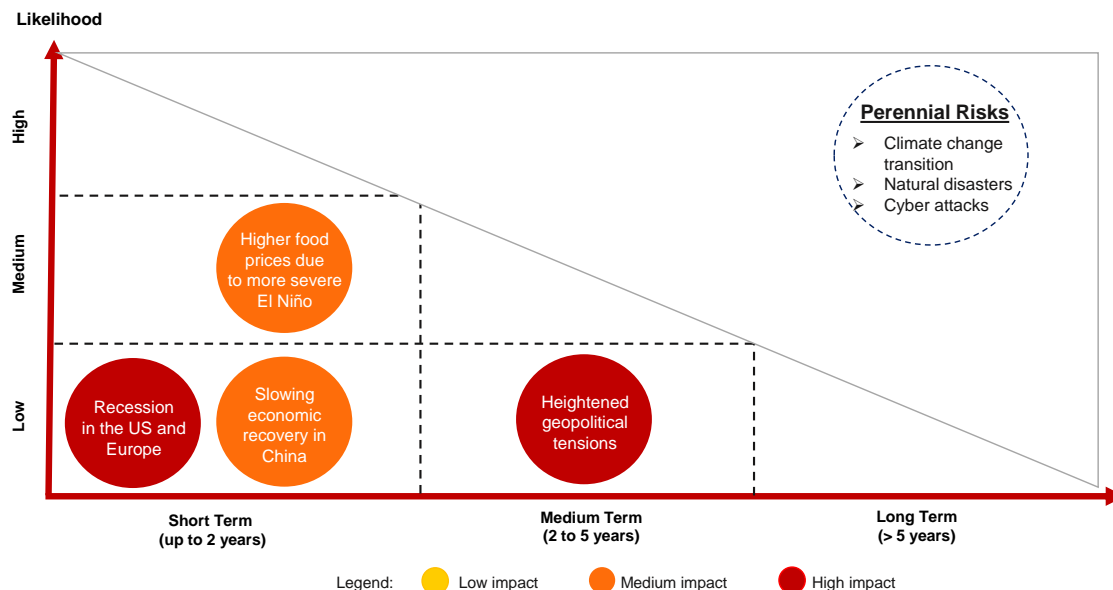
Likelihood

High

Medium

Low

Perennial Risks

➢ Climate change transition
➢ Natural disasters
➢ Cyber attacks

Higher food prices due to more severe El Niño

Recession in the US and Europe

Slowing economic recovery in China

Heightened geopolitical tensions

Short Term
(up to 2 years)

Medium Term
(2 to 5 years)

Long Term
(> 5 years)

Legend: Low impact Medium impact High impact